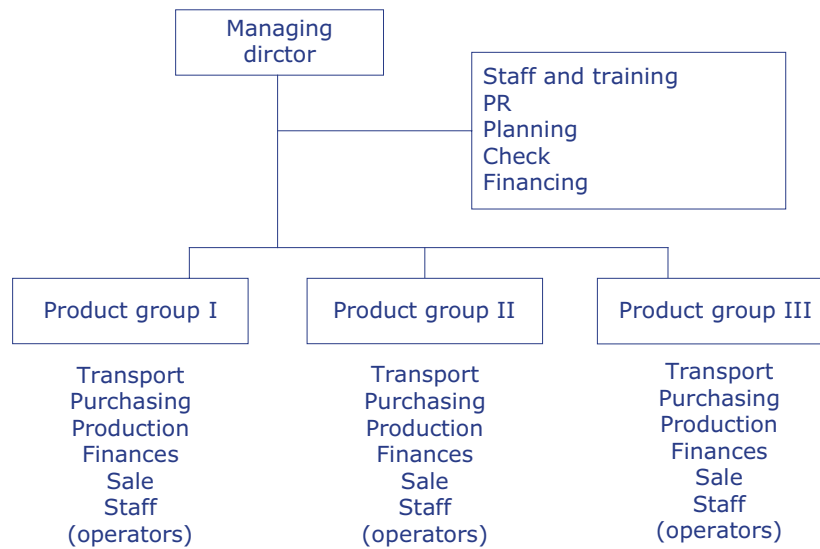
Managing dirctor

Staff and training
PR
Planning
Check
Financing

Product group I

Transport
Purchasing
Production
Finances
Sale
Staff
(operators)

Product group II

Transport
Purchasing
Production
Finances
Sale
Staff
(operators)

Product group III

Transport
Purchasing
Production
Finances
Sale
Staff
(operators)